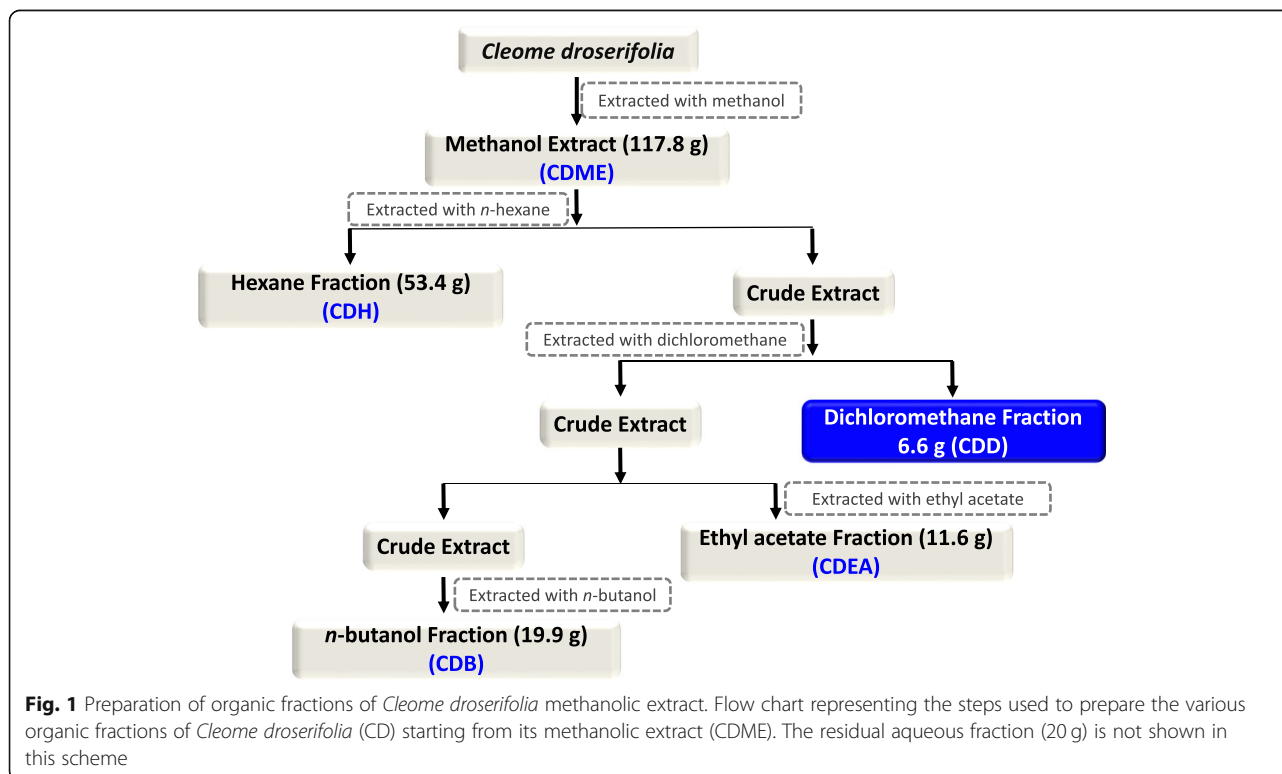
Cleome droserifolia

Extracted with methanol

Methanol Extract (117.8 g)
(CDME)

Extracted with n-hexane

Hexane Fraction (53.4 g)
(CDH)

Crude Extract

Extracted with dichloromethane

Crude Extract

Dichloromethane Fraction
6.6 g (CDD)

Extracted with ethyl acetate

Crude Extract

Ethyl acetate Fraction (11.6 g)
(CDEA)

Extracted with n-butanol

n-butanol Fraction (19.9 g)
(CDB)

Fig. 1 Preparation of organic fractions of Cleome droserifolia methanolic extract. Flow chart representing the steps used to prepare the various organic fractions of Cleome droserifolia (CD) starting from its methanolic extract (CDME). The residual aqueous fraction (20 g) is not shown in this scheme